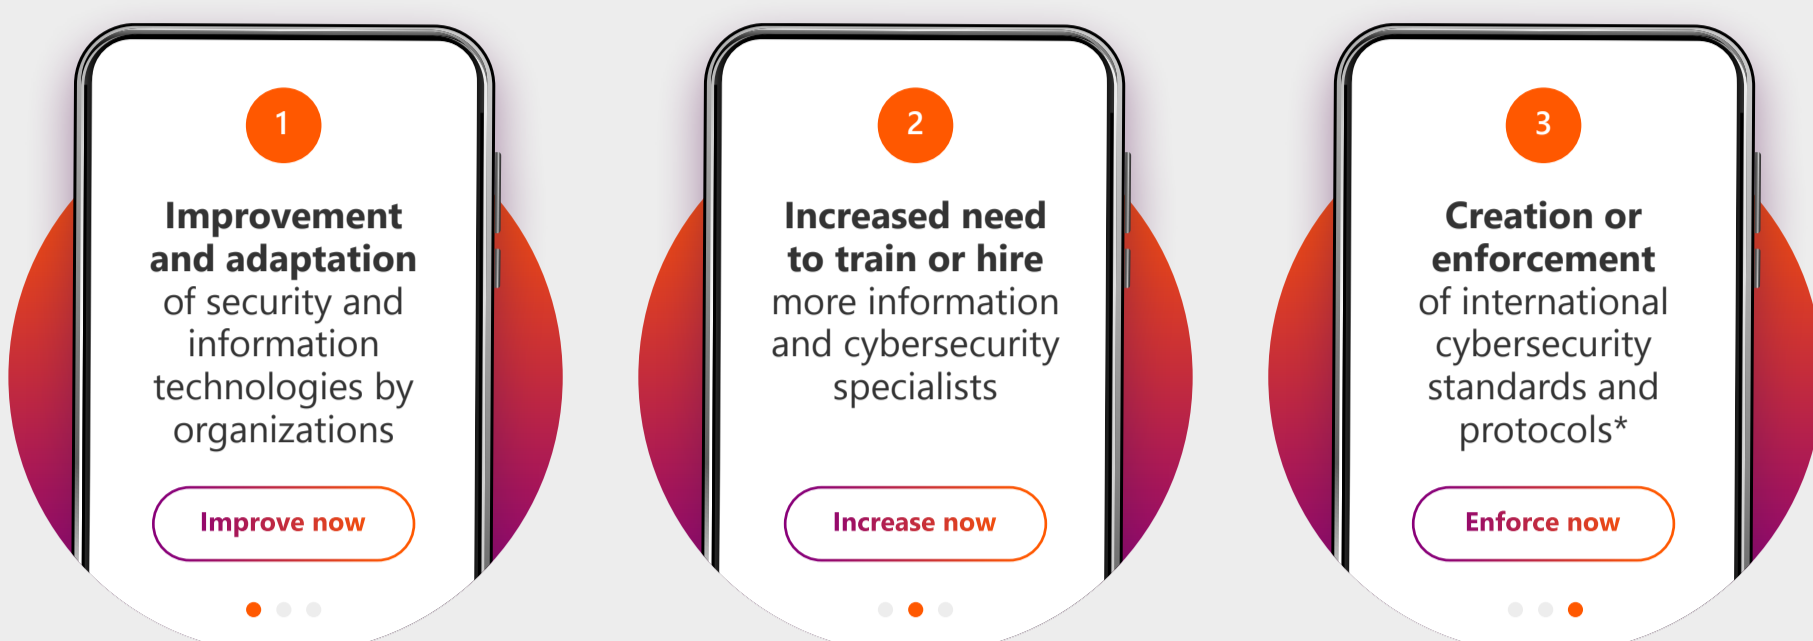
1

**Improvement and adaptation** of security and information technologies by organizations

Improve now

2

**Increased need to train or hire** more information and cybersecurity specialists

Increase now

3

**Creation or enforcement** of international cybersecurity standards and protocols*

Enforce now